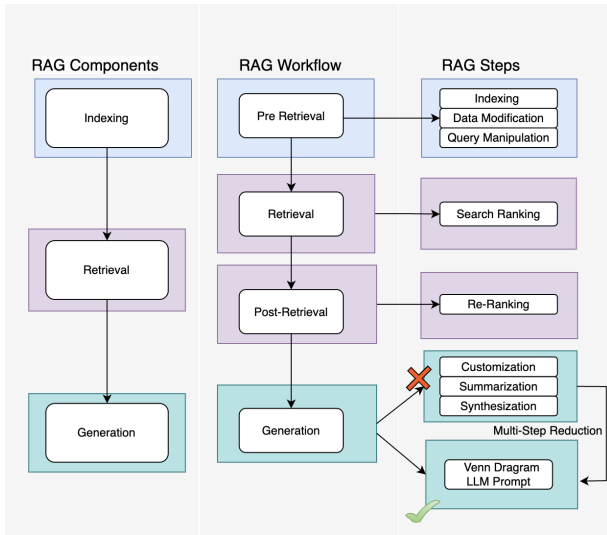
RAG Components

Indexing

Retrieval

Generation

RAG Workflow

Pre Retrieval

Retrieval

Post-Retrieval

Generation

RAG Steps

Indexing

Data Modification

Query Manipulation

Search Ranking

Re-Ranking

Customization

Summarization

Synthesization

Multi-Step Reduction

Venn Dragram
LLM Prompt